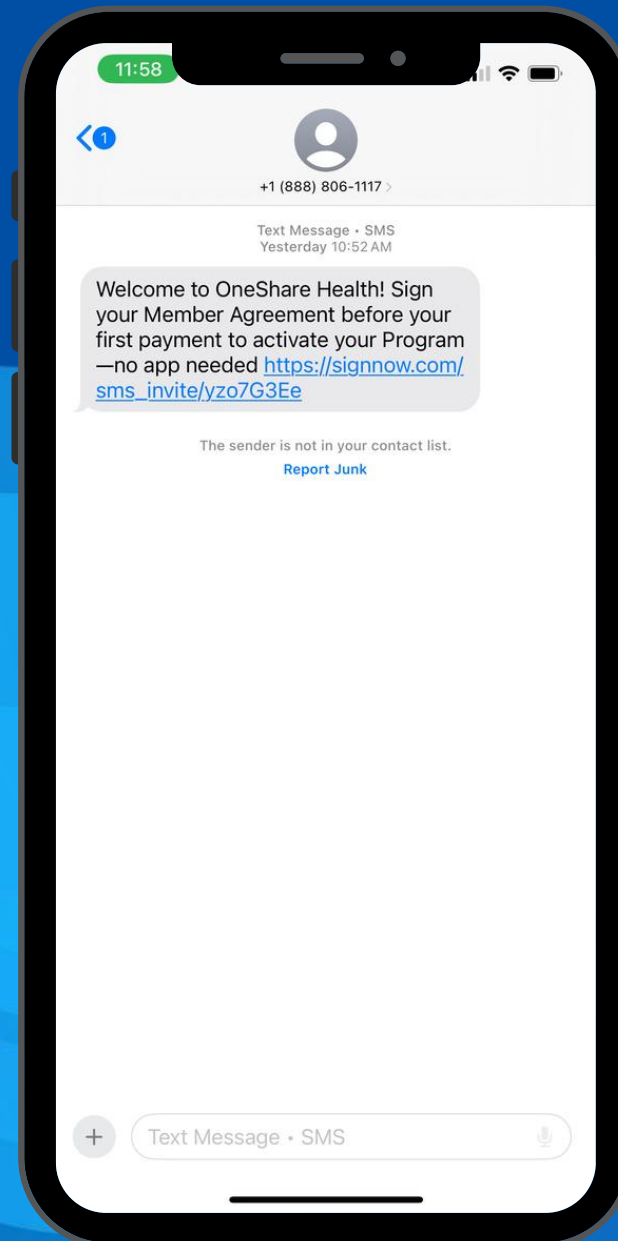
11:58

1

+1 (888) 806-1117

Text Message • SMS
Yesterday 10:52 AM

Welcome to OneShare Health! Sign your Member Agreement before your first payment to activate your Program —no app needed https://signnow.com/sms_invite/yzo7G3Ee

The sender is not in your contact list.
Report Junk

Text Message • SMS